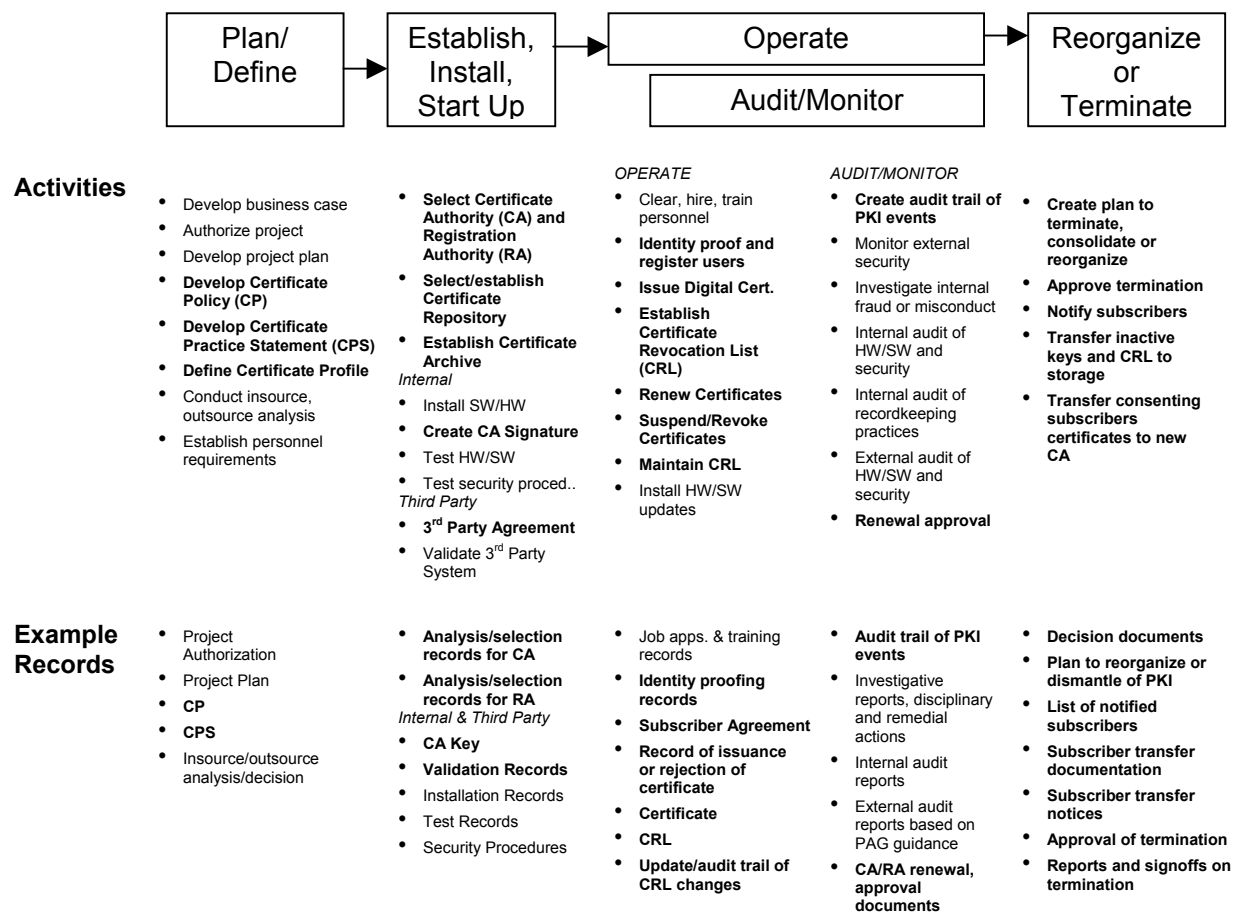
Plan/ Define

Establish, Install, Start Up

Operate

Audit/Monitor

Reorganize or Terminate

Activities

- Develop business case
- Authorize project
- Develop project plan
- Develop Certificate Policy (CP)
- Develop Certificate Practice Statement (CPS)
- Define Certificate Profile
- Conduct insource, outsource analysis
- Establish personnel requirements

- Select Certificate Authority (CA) and Registration Authority (RA)
- Select/establish Certificate Repository
- Establish Certificate Archive

*Internal*
- Install SW/HW
- Create CA Signature
- Test HW/SW
- Test security proced..

*Third Party*
- 3$^{rd}$ Party Agreement
- Validate 3$^{rd}$ Party System

*OPERATE*
- Clear, hire, train personnel
- Identity proof and register users
- Issue Digital Cert.
- Establish Certificate Revocation List (CRL)
- Renew Certificates
- Suspend/Revoke Certificates
- Maintain CRL
- Install HW/SW updates

*AUDIT/MONITOR*
- Create audit trail of PKI events
- Monitor external security
- Investigate internal fraud or misconduct
- Internal audit of HW/SW and security
- Internal audit of recordkeeping practices
- External audit of HW/SW and security
- Renewal approval

- Create plan to terminate, consolidate or reorganize
- Approve termination
- Notify subscribers
- Transfer inactive keys and CRL to storage
- Transfer consenting subscribers certificates to new CA

Example Records

- Project Authorization
- Project Plan
- CP
- CPS
- Insource/outsource analysis/decision

- Analysis/selection records for CA
- Analysis/selection records for RA

*Internal & Third Party*
- CA Key
- Validation Records
- Installation Records
- Test Records
- Security Procedures

- Job apps. & training records
- Identity proofing records
- Subscriber Agreement
- Record of issuance or rejection of certificate
- Certificate
- CRL
- Update/audit trail of CRL changes

- Audit trail of PKI events
- Investigative reports, disciplinary and remedial actions
- Internal audit reports
- External audit reports based on PAG guidance
- CA/RA renewal, approval documents

- Decision documents
- Plan to reorganize or dismantle of PKI
- List of notified subscribers
- Subscriber transfer documentation
- Subscriber transfer notices
- Approval of termination
- Reports and signoffs on termination